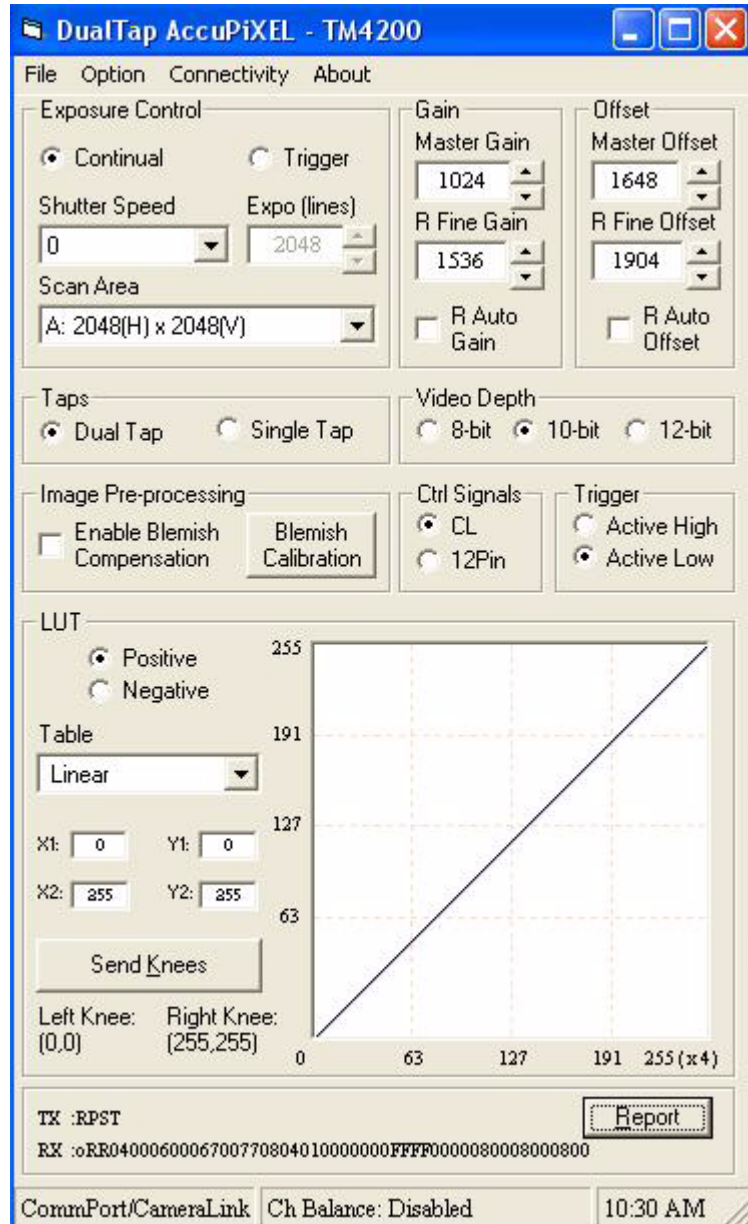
DualTap AccuPiXEL - TM4200

File Option Connectivity About

Exposure Control
Continual
Trigger
Shutter Speed
0
Expo (lines)
2048
Scan Area
A: 2048(H) x 2048(V)

Gain
Master Gain
1024
R Fine Gain
1536
R Auto Gain

Offset
Master Offset
1648
R Fine Offset
1904
R Auto Offset

Taps
Dual Tap
Single Tap

Video Depth
8-bit
10-bit
12-bit

Image Pre-processing
Enable Blemish Compensation
Blemish Calibration

Ctrl Signals
CL
12Pin

Trigger
Active High
Active Low

LUT
Positive
Negative
Table
Linear
X1: 0
Y1: 0
X2: 255
Y2: 255
Send Knees
Left Knee: (0,0)
Right Knee: (255,255)

255
191
127
63
0
63
127
191
255 (x4)

TX :RPST
RX :oRR040006000670077080401000000FFFF0000080008000800
Report

CommPort/CameraLink
Ch Balance: Disabled
10:30 AM